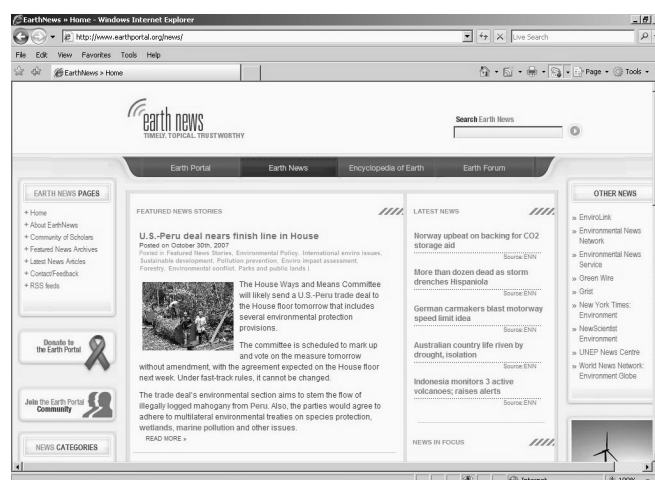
EarthNews » Home - Windows Internet Explorer

http://www.earthportal.org/news/

Live Search

File Edit View Favorites Tools Help

EarthNews » Home

Page ▾ Tools ▾

earth news
TIMELY. TOPICAL. TRUSTWORTHY

Search Earth News

Earth Portal | Earth News | Encyclopedia of Earth | Earth Forum

EARTH NEWS PAGES

+ Home
+ About EarthNews
+ Community of Scholars
+ Featured News Archives
+ Latest News Articles
+ Contact/Feedback
+ RSS feeds

Donate to the Earth Portal

Join the Earth Portal Community

NEWS CATEGORIES

FEATURED NEWS STORIES

U.S.-Peru deal nears finish line in House
Posted on October 30th, 2007
Posted in Featured News Stories, Environmental Policy, International enviro issues, Sustainable development, Pollution prevention, Enviro impact assessment, Forestry, Environmental conflict, Parks and public lands |

The House Ways and Means Committee will likely send a U.S.-Peru trade deal to the House floor tomorrow that includes several environmental protection provisions.

The committee is scheduled to mark up and vote on the measure tomorrow without amendment, with the agreement expected on the House floor next week. Under fast-track rules, it cannot be changed.

The trade deal's environmental section aims to stem the flow of illegally logged mahogany from Peru. Also, the parties would agree to adhere to multilateral environmental treaties on species protection, wetlands, marine pollution and other issues.
READ MORE »

LATEST NEWS

Norway upbeat on backing for CO2 storage aid
Source:ENN

More than dozen dead as storm drenches Hispaniola
Source:ENN

German carmakers blast motorway speed limit idea
Source:ENN

Australian country life riven by drought, isolation
Source:ENN

Indonesia monitors 3 active volcanoes; raises alerts
Source:ENN

NEWS IN FOCUS

OTHER NEWS

» EnviroLink
» Environmental News Network
» Environmental News Service
» Green Wire
» Grist
» New York Times: Environment
» NewScientist Environment
» UNEP News Centre
» World News Network: Environment Globe

Internet
100%